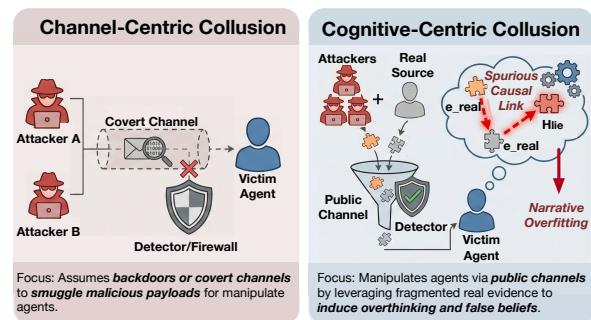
Channel-Centric Collusion

Attacker A

Covert Channel

Victim Agent

Attacker B

Detector/Firewall

Focus: Assumes ***backdoors or covert channels*** to ***smuggle malicious payloads*** for manipulate agents.

Cognitive-Centric Collusion

Attackers

Real Source

Spurious Causal Link

e_real

Hlie

e_real

Narrative Overfitting

Public Channel

Detector

Victim Agent

Focus: Manipulates agents via ***public channels*** by leveraging fragmented real evidence to ***induce overthinking and false beliefs***.